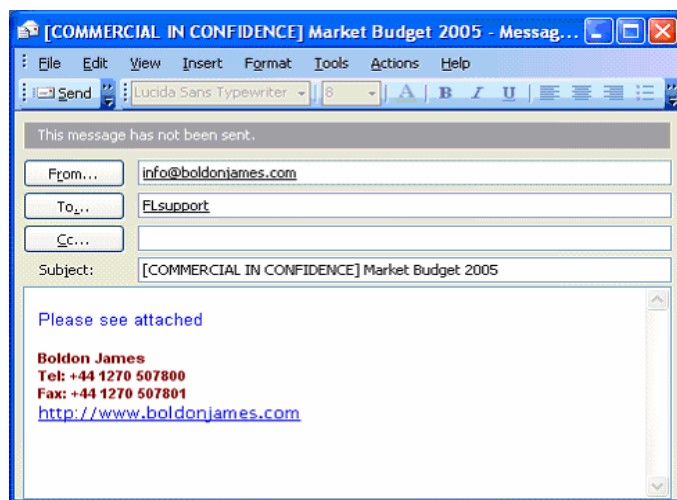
[COMMERCIAL IN CONFIDENCE] Market Budget 2005 - Messag...

File Edit View Insert Format Tools Actions Help

Send Lucida Sans Typewriter 8 A B I U

This message has not been sent.

From... info@boldonjames.com

To... FLsupport

Cc...

Subject: [COMMERCIAL IN CONFIDENCE] Market Budget 2005

Please see attached

Boldon James
Tel: +44 1270 507800
Fax: +44 1270 507801
http://www.boldonjames.com